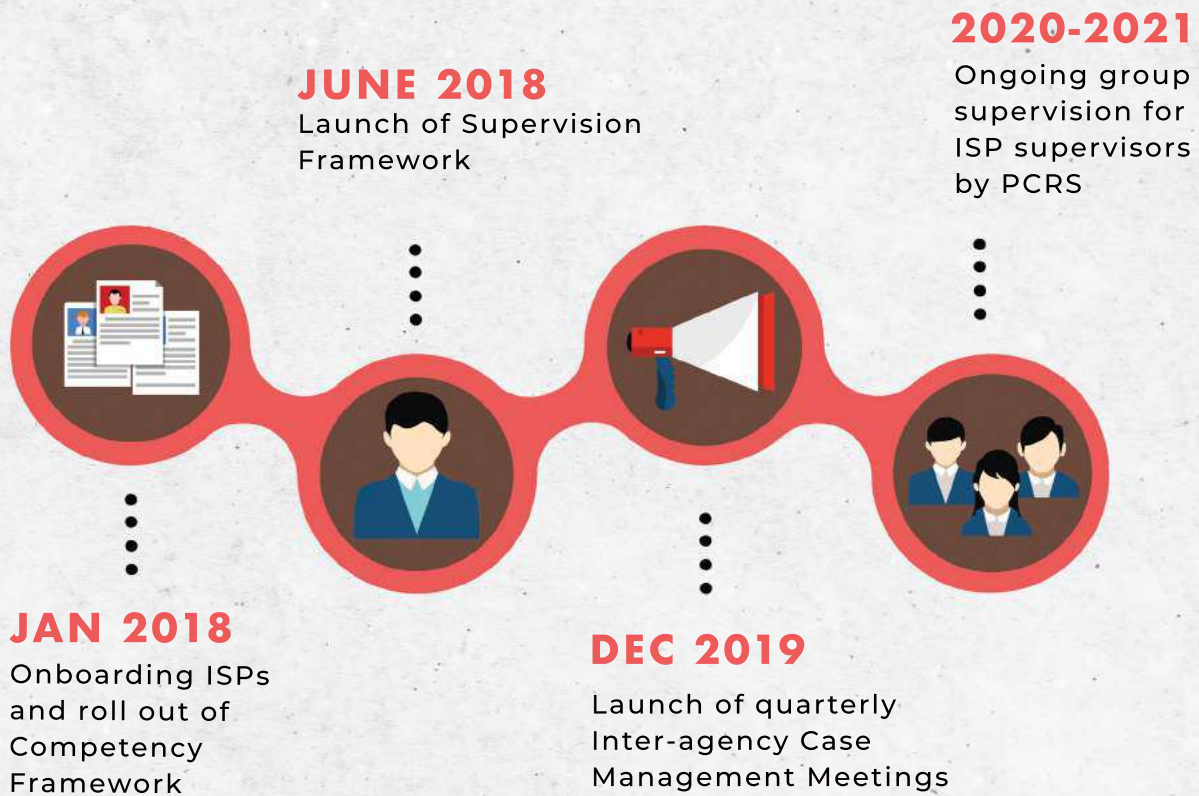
JUNE 2018
Launch of Supervision Framework

2020-2021
Ongoing group supervision for ISP supervisors by PCRS

JAN 2018
Onboarding ISPs and roll out of Competency Framework

DEC 2019
Launch of quarterly Inter-agency Case Management Meetings